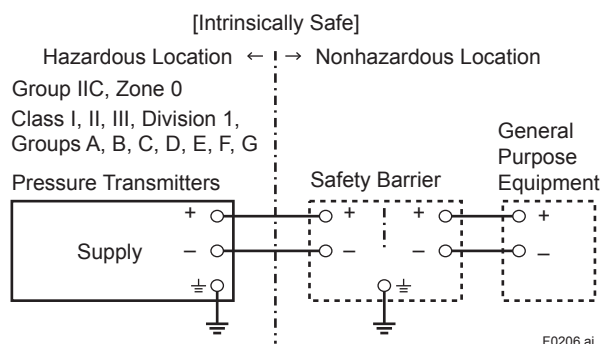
[Intrinsically Safe]

Hazardous Location ← → Nonhazardous Location

Group IIC, Zone 0

Class I, II, III, Division 1, Groups A, B, C, D, E, F, G

Pressure Transmitters

Safety Barrier

General Purpose Equipment

Supply

+

–

+

–

+

–

+

–

F0206.ai